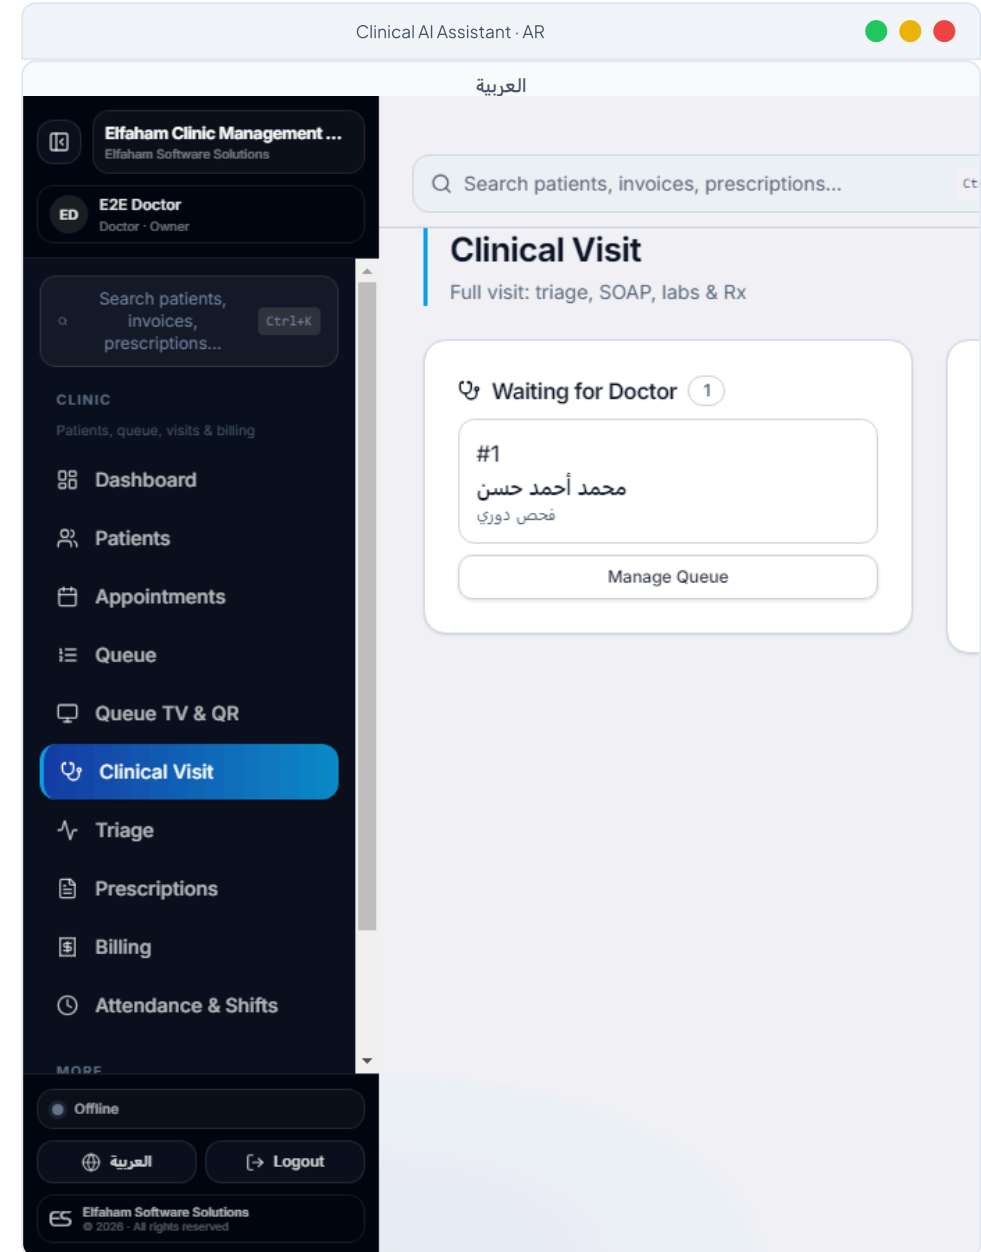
Clinical AI Assistant · AR

العربية

Elfaham Clinic Management ...
Elfaham Software Solutions

ED
E2E Doctor
Doctor · Owner

Search patients, invoices, prescriptions... Ctrl+K

CLINIC
Patients, queue, visits & billing

Dashboard
Patients
Appointments
Queue
Queue TV & QR
Clinical Visit
Triage
Prescriptions
Billing
Attendance & Shifts

MORE

Offline

العربية
Logout

ES Elfaham Software Solutions
© 2026 · All rights reserved

Search patients, invoices, prescriptions... Ct

Clinical Visit
Full visit: triage, SOAP, labs & Rx

Waiting for Doctor 1

#1
محمد أحمد حسن
فحص دوري

Manage Queue